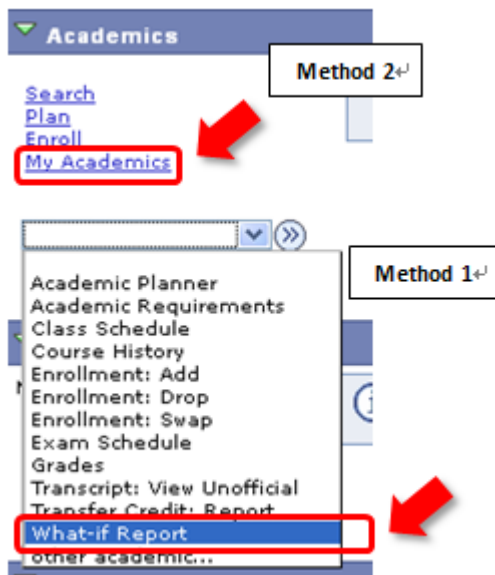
Academics

Method 2↵

Search
Plan
Enroll
My Academics

Method 1↵

Academic Planner
Academic Requirements
Class Schedule
Course History
Enrollment: Add
Enrollment: Drop
Enrollment: Swap
Exam Schedule
Grades
Transcript: View Unofficial
Transfer Credit: Report
What-if Report
other academic...